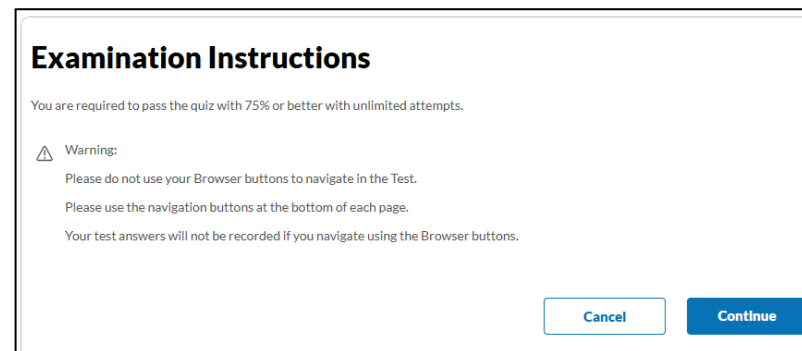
Examination Instructions

You are required to pass the quiz with 75% or better with unlimited attempts.

Warning:

Please do not use your Browser buttons to navigate in the Test.

Please use the navigation buttons at the bottom of each page.

Your test answers will not be recorded if you navigate using the Browser buttons.

Cancel

Continue